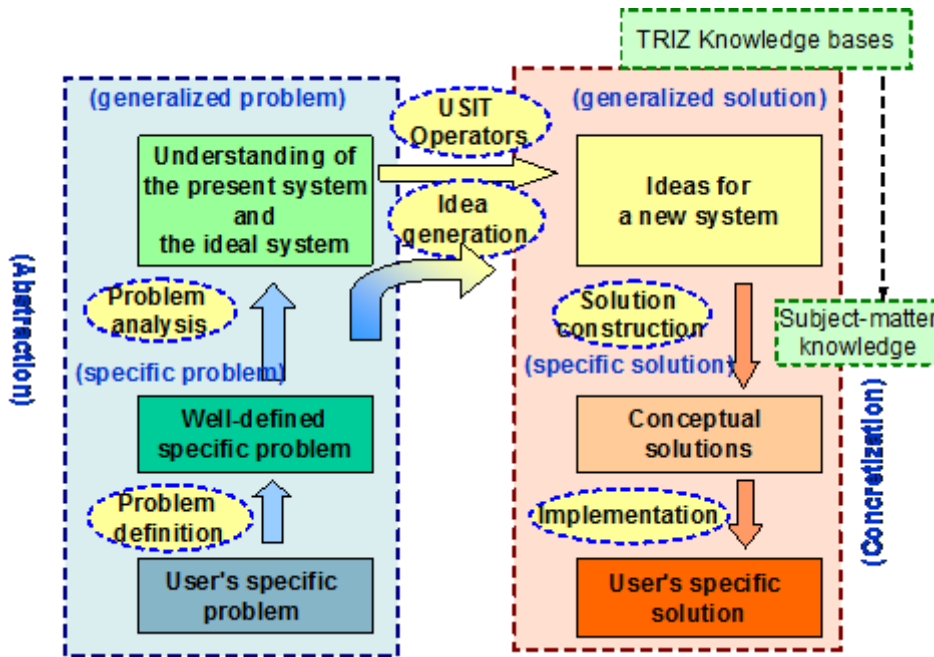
TRIZ Knowledge bases

(generalized problem)

USIT Operators

(generalized solution)

Understanding of the present system and the ideal system

Ideas for a new system

Idea generation

(Abstraction)

Problem analysis

Solution construction

Subject-matter knowledge

(specific problem)

(specific solution)

Well-defined specific problem

Conceptual solutions

(Concretization)

Problem definition

Implementation

User's specific problem

User's specific solution